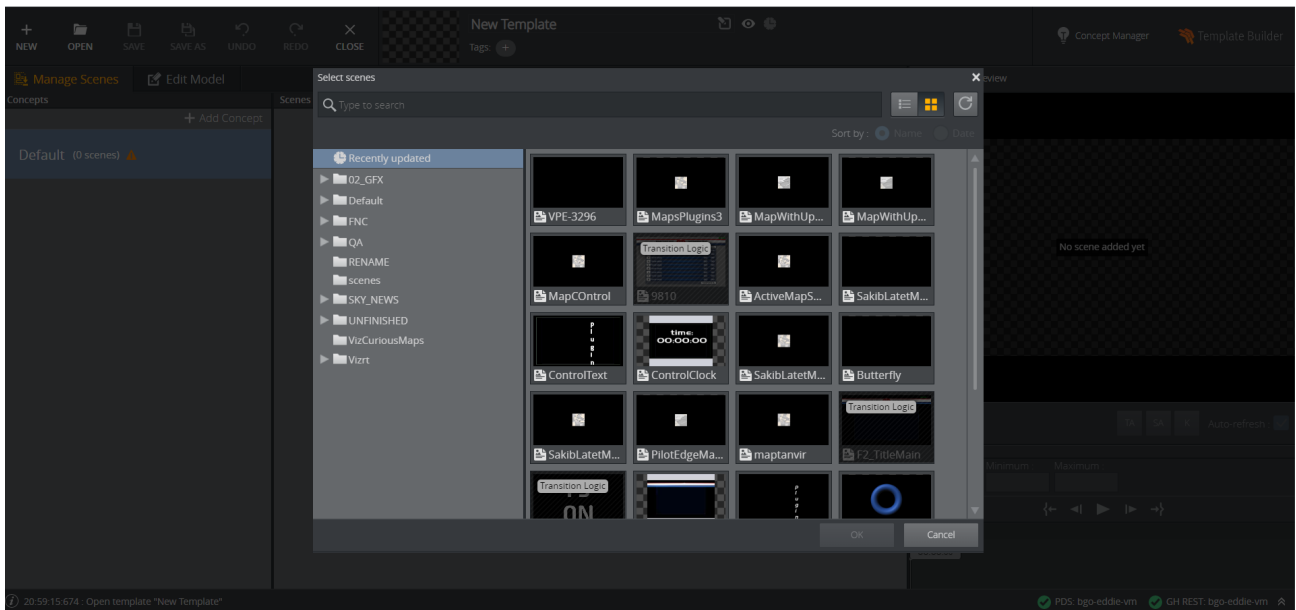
NEW OPEN SAVE SAVE AS UNDO REDO CLOSE

New Template
Tags: +

Concept Manager Template Builder

Manage Scenes Edit Model

Concepts
+ Add Concept
Default (0 scenes)

Scenes

Select scenes
Type to search
Sort by : Name Date

Recently updated
02_GFX
Default
FNC
QA
RENAME
scenes
SKY_NEWS
UNFINISHED
VizCuriousMaps
Vizrt

VPE-3296
MapsPlugins3
MapWithUp...
MapWithUp...
MapCOntrol
Transition Logic
9810
ActiveMapS...
SakibLatetM...
ControlText
time: 00:00:00
ControlClock
SakibLatetM...
Butterfly
SakibLatetM...
PilotEdgeMa...
maptanvir
Transition Logic
F2_TitleMain
Transition Logic
ON

OK Cancel

eview
No scene added yet
Auto-refresh
Minimum Maximum

20:59:15:674 : Open template "New Template"
PDS: bgo-eddie-vm GH REST: bgo-eddie-vm